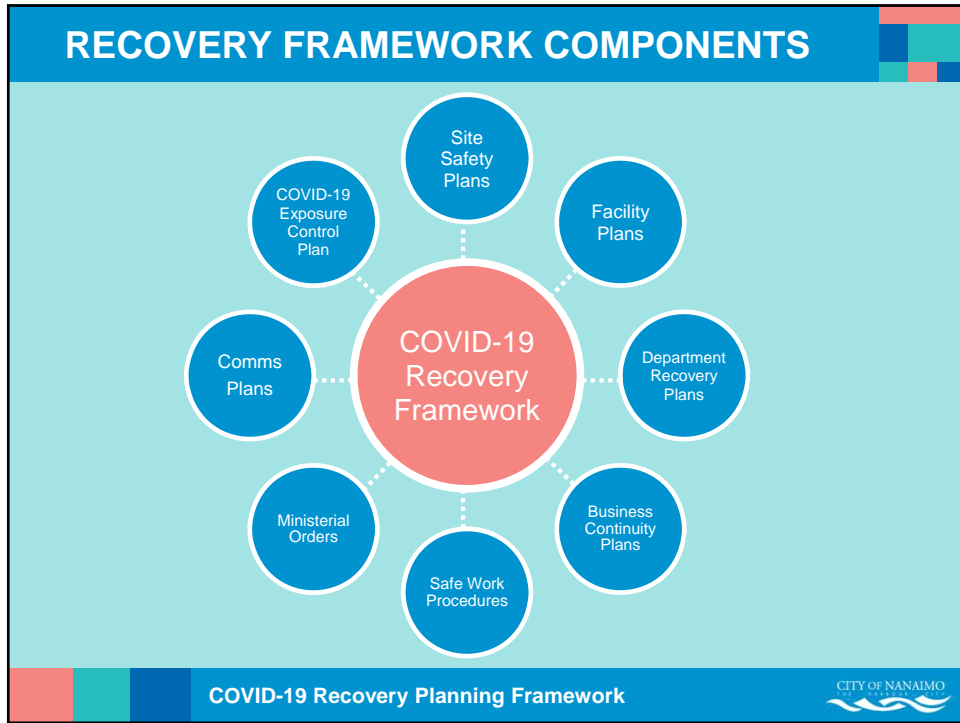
RECOVERY FRAMEWORK COMPONENTS

Site Safety Plans

Facility Plans

Department Recovery Plans

Business Continuity Plans

Safe Work Procedures

Ministerial Orders

Comms Plans

COVID-19 Exposure Control Plan

COVID-19 Recovery Framework

COVID-19 Recovery Planning Framework

CITY OF NANAIMO
THE HARBOUR CITY